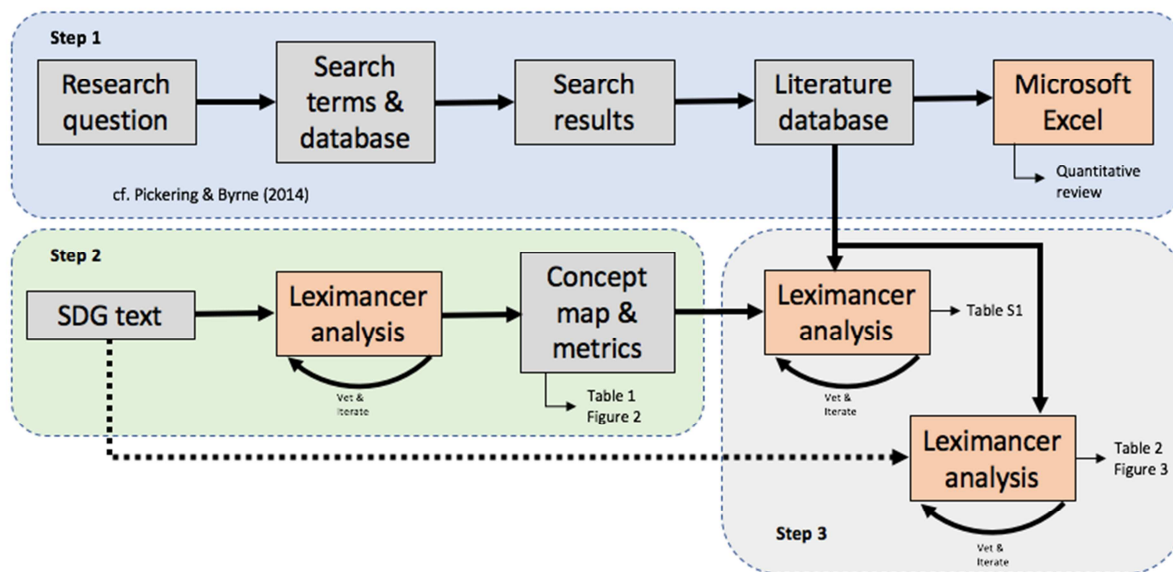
Step 1

Research question

Search terms & database

Search results

Literature database

Microsoft Excel

Quantitative review

cf. Pickering & Byrne (2014)

Step 2

SDG text

Leximancer analysis

Vet & Iterate

Concept map & metrics

Table 1
Figure 2

Leximancer analysis

Table S1

Vet & Iterate

Leximancer analysis

Table 2
Figure 3

Vet & Iterate

Step 3